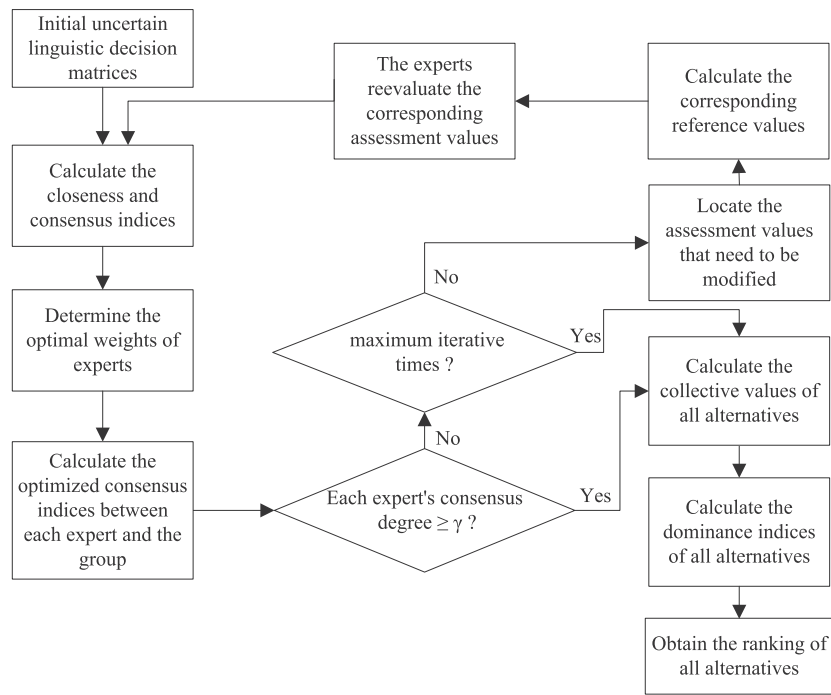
Initial uncertain linguistic decision matrices

The experts reevaluate the corresponding assessment values

Calculate the corresponding reference values

Calculate the closeness and consensus indices

Locate the assessment values that need to be modified

No

Determine the optimal weights of experts

maximum iterative times ?

Yes

Calculate the collective values of all alternatives

No

Calculate the optimized consensus indices between each expert and the group

Each expert's consensus degree $\geq \gamma$ ?

Yes

Calculate the dominance indices of all alternatives

Obtain the ranking of all alternatives